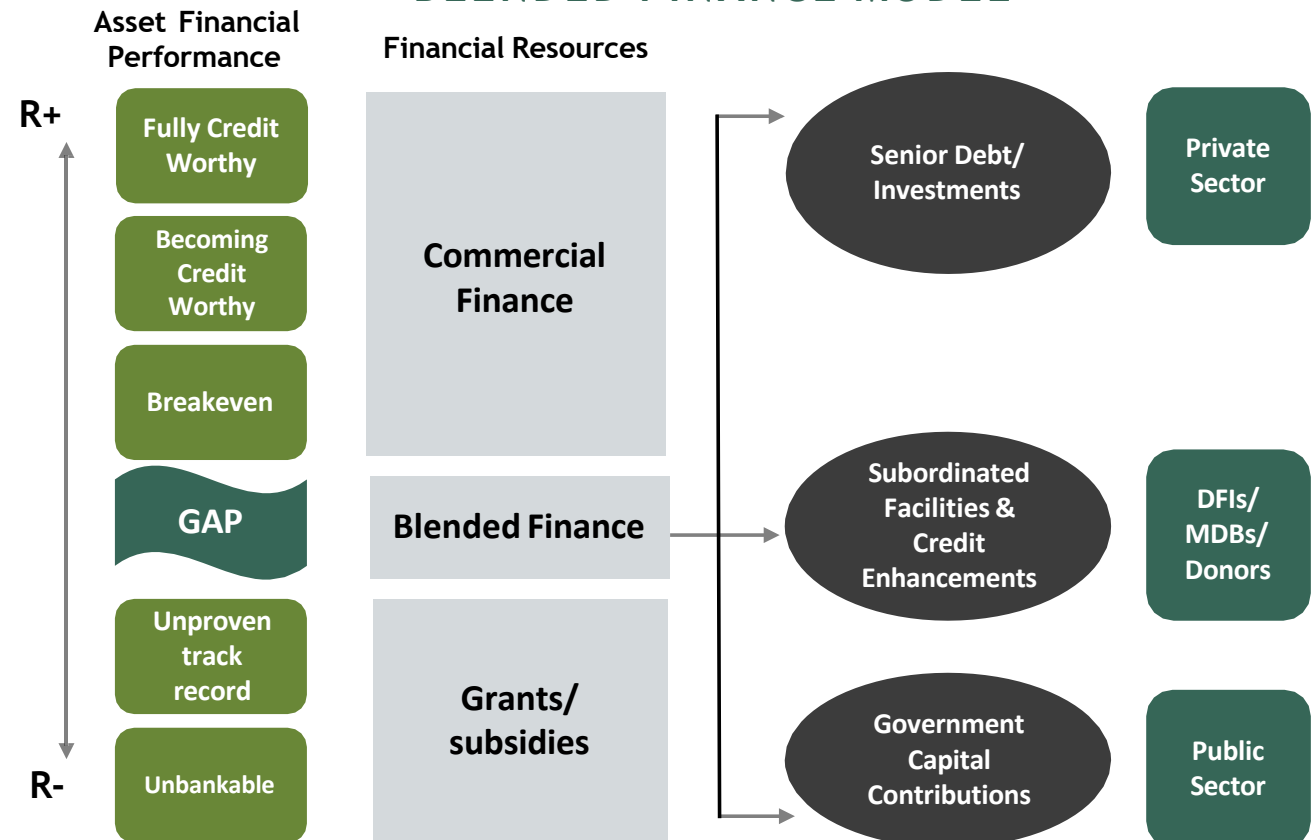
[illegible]

Asset Financial Performance

Financial Resources

R+

Fully Credit Worthy

Becoming Credit Worthy

Breakeven

GAP

Unproven track record

Unbankable

R-

Commercial Finance

Blended Finance

Grants/ subsidies

Senior Debt/ Investments

Subordinated Facilities & Credit Enhancements

Government Capital Contributions

Private Sector

DFIs/ MDBs/ Donors

Public Sector